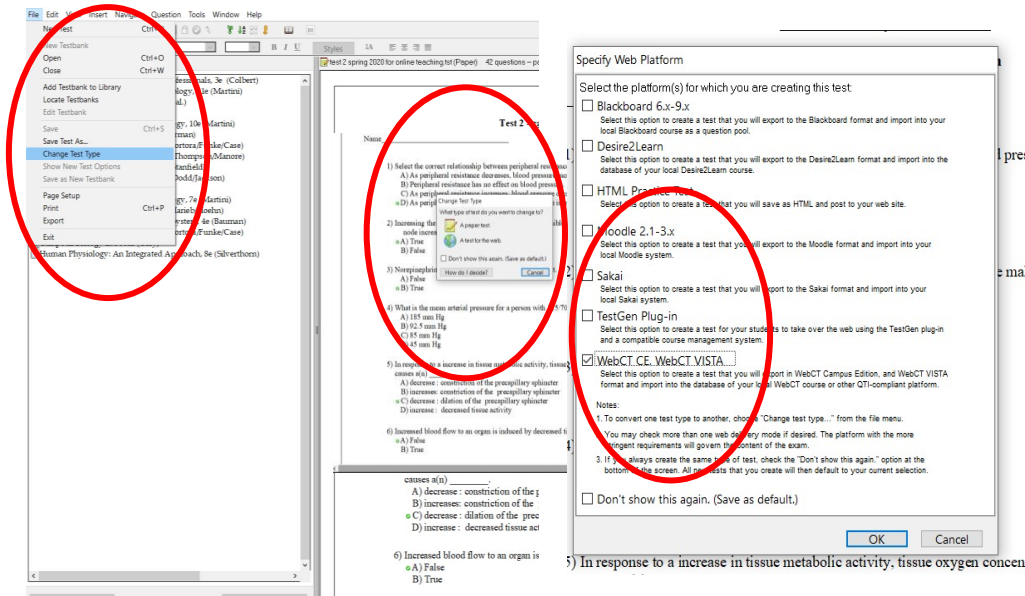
File Edit View Insert Navigate Question Tools Window Help

New Test Ctrl+N
New Testbank
Open Ctrl+O
Close Ctrl+W
Add Testbank to Library
Locate Testbanks
Edit Testbank
Save Ctrl+S
Save Test As...
Change Test Type
Show New Test Options
Save as New Testbank
Page Setup
Print Ctrl+P
Export
Exit

essionals, 3e (Colbert)
ology, 5e (Martini)
al.)
gy, 10e (Martini)
rman)
ortora/Funke/Case)
Thompson/Manore)
tanfield)
Dodd/Jackson)
gy, 7e (Martini)
arieb/Hoehn)
ystem, 4e (Bauman)
ortora/Funke/Case)
Human Physiology: An Integrated Approach, 8e (Silverthorn)

Styles

test 2 spring 2020 for online teaching.tst (Paper) 42 questions -- po

Test 2

Name

1) Select the correct relationship between peripheral resistance
A) As peripheral resistance decreases, blood pressure
B) Peripheral resistance has no effect on blood pressure
C) As peripheral resistance increases, blood pressure
D) As peri

2) Increasing the
node increa
A) True
B) False

Change Test Type
What type of test do you want to change to?
A paper test.
A test for the web.
Don't show this again. (Save as default.)
How do I decide?
Cancel

3) Norepinephrin
A) False
B) True

4) What is the mean arterial pressure for a person with a 5/70
A) 185 mm Hg
B) 92.5 mm Hg
C) 35 mm Hg
D) 45 mm Hg

5) In response to a increase in tissue metabolic activity, tissue
causes a(n)
A) decrease : constriction of the precapillary sphincter
B) increase: constriction of the precapillary sphincter
C) decrease : dilation of the precapillary sphincter
D) increase : decreased tissue activity

6) Increased blood flow to an organ is induced by decreased ti
A) False
B) True

causes a(n) ________.
A) decrease : constriction of the p
B) increase: constriction of the
C) decrease : dilation of the precap
D) increase : decreased tissue ac

6) Increased blood flow to an organ is
A) False
B) True

Specify Web Platform

Select the platform(s) for which you are creating this test:

Blackboard 6.x-9.x
Select this option to create a test that you will export to the Blackboard format and import into your local Blackboard course as a question pool.

Desire2Learn
Select this option to create a test that you will export to the Desire2Learn format and import into the database of your local Desire2Learn course.

HTML Practice Test
Select this option to create a test that you will save as HTML and post to your web site.

Moodle 2.1-3.x
Select this option to create a test that you will export to the Moodle format and import into your local Moodle system.

Sakai
Select this option to create a test that you will export to the Sakai format and import into your local Sakai system.

TestGen Plug-in
Select this option to create a test for your students to take over the web using the TestGen plug-in and a compatible course management system.

WebCT CE, WebCT VISTA
Select this option to create a test that you will export in WebCT Campus Edition, and WebCT VISTA format and import into the database of your local WebCT course or other QTI-compliant platform.

Notes:
1. To convert one test type to another, choose "Change test type..." from the file menu.
2. You may check more than one web delivery mode if desired. The platform with the more stringent requirements will govern the content of the exam.
3. If you always create the same type of test, check the "Don't show this again." option at the bottom of the screen. All new tests that you create will then default to your current selection.

Don't show this again. (Save as default.)

OK
Cancel

d pres
e mal
5) In response to a increase in tissue metabolic activity, tissue oxygen concen